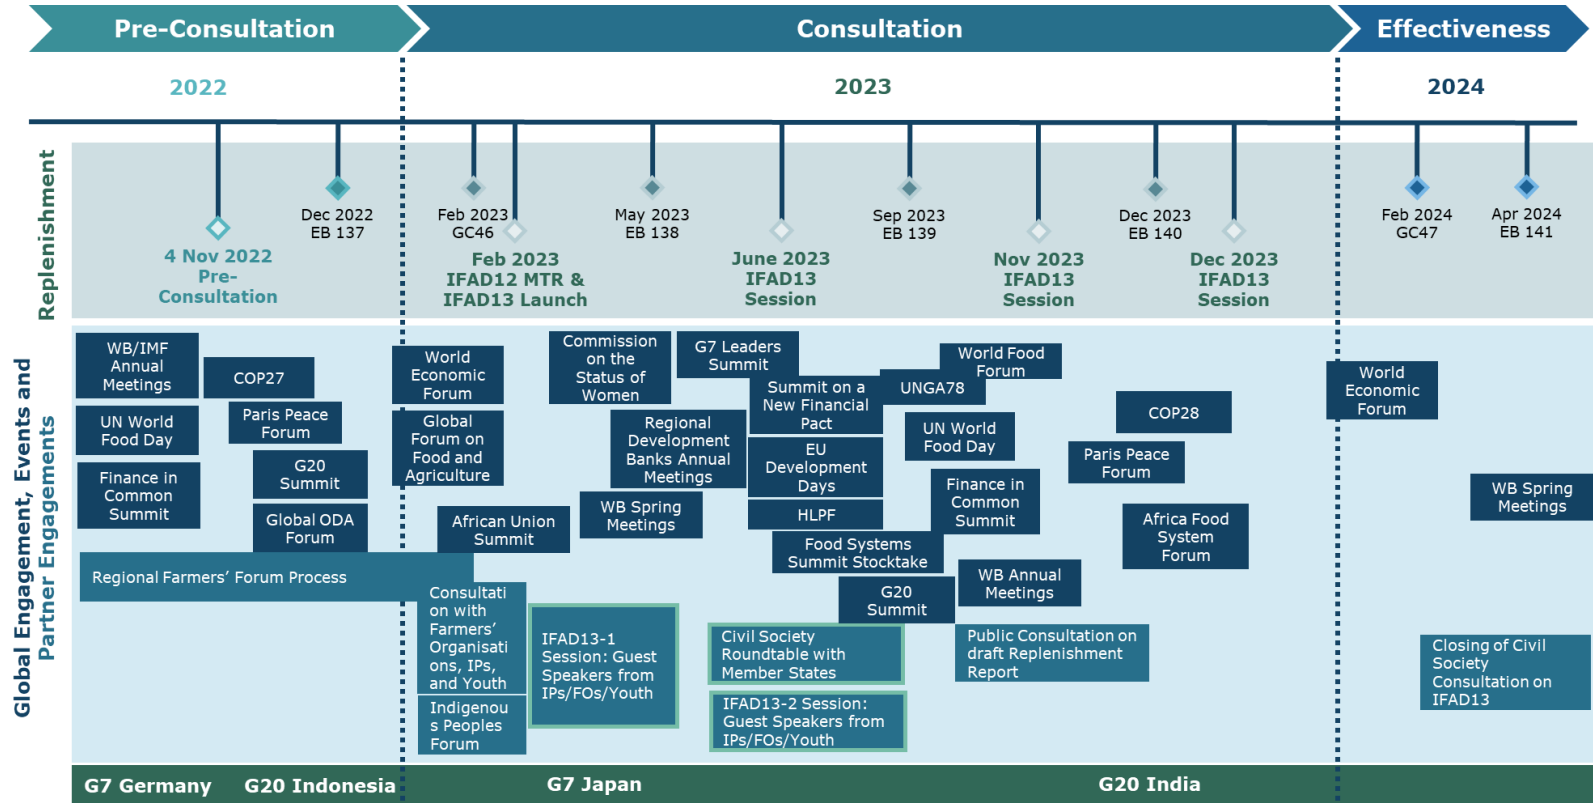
Pre-Consultation

Consultation

Effectiveness

2022

2023

2024

Replenishment

4 Nov 2022 Pre-Consultation

Dec 2022 EB 137

Feb 2023 GC46

Feb 2023 IFAD12 MTR & IFAD13 Launch

May 2023 EB 138

June 2023 IFAD13 Session

Sep 2023 EB 139

Nov 2023 IFAD13 Session

Dec 2023 EB 140

Dec 2023 IFAD13 Session

Feb 2024 GC47

Apr 2024 EB 141

Global Engagement, Events and Partner Engagements

WB/IMF Annual Meetings

COP27

UN World Food Day

Paris Peace Forum

Finance in Common Summit

G20 Summit

Global ODA Forum

Regional Farmers' Forum Process

World Economic Forum

Global Forum on Food and Agriculture

African Union Summit

Consultation with Farmers' Organisations, IPs, and Youth

Indigenous Peoples Forum

IFAD13-1 Session: Guest Speakers from IPs/FOs/Youth

Commission on the Status of Women

Regional Development Banks Annual Meetings

WB Spring Meetings

G7 Leaders Summit

Summit on a New Financial Pact

EU Development Days

HLPF

Food Systems Summit Stocktake

Civil Society Roundtable with Member States

IFAD13-2 Session: Guest Speakers from IPs/FOs/Youth

World Food Forum

UNGA78

UN World Food Day

Finance in Common Summit

G20 Summit

WB Annual Meetings

Public Consultation on draft Replenishment Report

COP28

Paris Peace Forum

Africa Food System Forum

World Economic Forum

WB Spring Meetings

Closing of Civil Society Consultation on IFAD13

G7 Germany G20 Indonesia

G7 Japan

G20 India